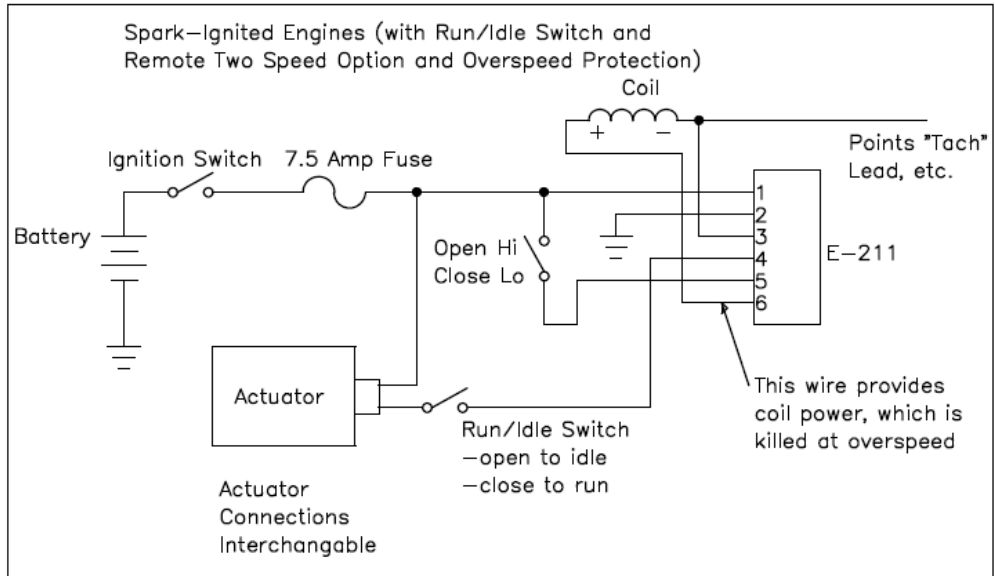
Spark—Ignited Engines (with Run/Idle Switch and Remote Two Speed Option and Overspeed Protection)

Coil

+

−

Points "Tach" Lead, etc.

Ignition Switch

7.5 Amp Fuse

Battery

Open Hi
Close Lo

1
2
3
4
5
6

E—211

Actuator

Run/Idle Switch
—open to idle
—close to run

This wire provides coil power, which is killed at overspeed

Actuator Connections Interchangable